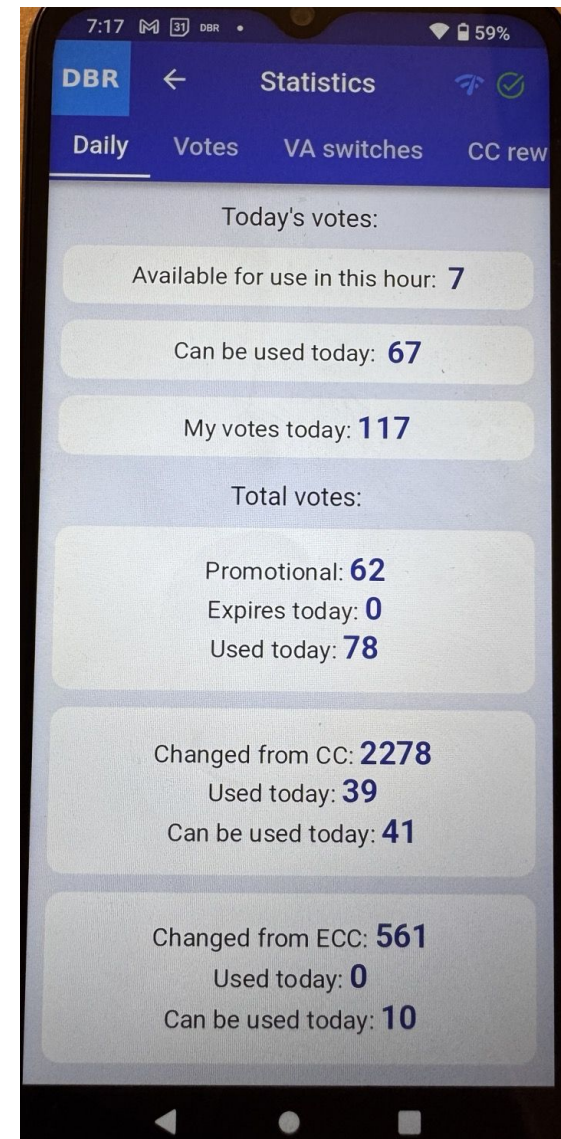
7:17 31 DBR • 59%

DBR ← Statistics

Daily Votes VA switches CC rew

Today's votes:

Available for use in this hour: 7

Can be used today: 67

My votes today: 117

Total votes:

Promotional: 62
Expires today: 0
Used today: 78

Changed from CC: 2278
Used today: 39
Can be used today: 41

Changed from ECC: 561
Used today: 0
Can be used today: 10